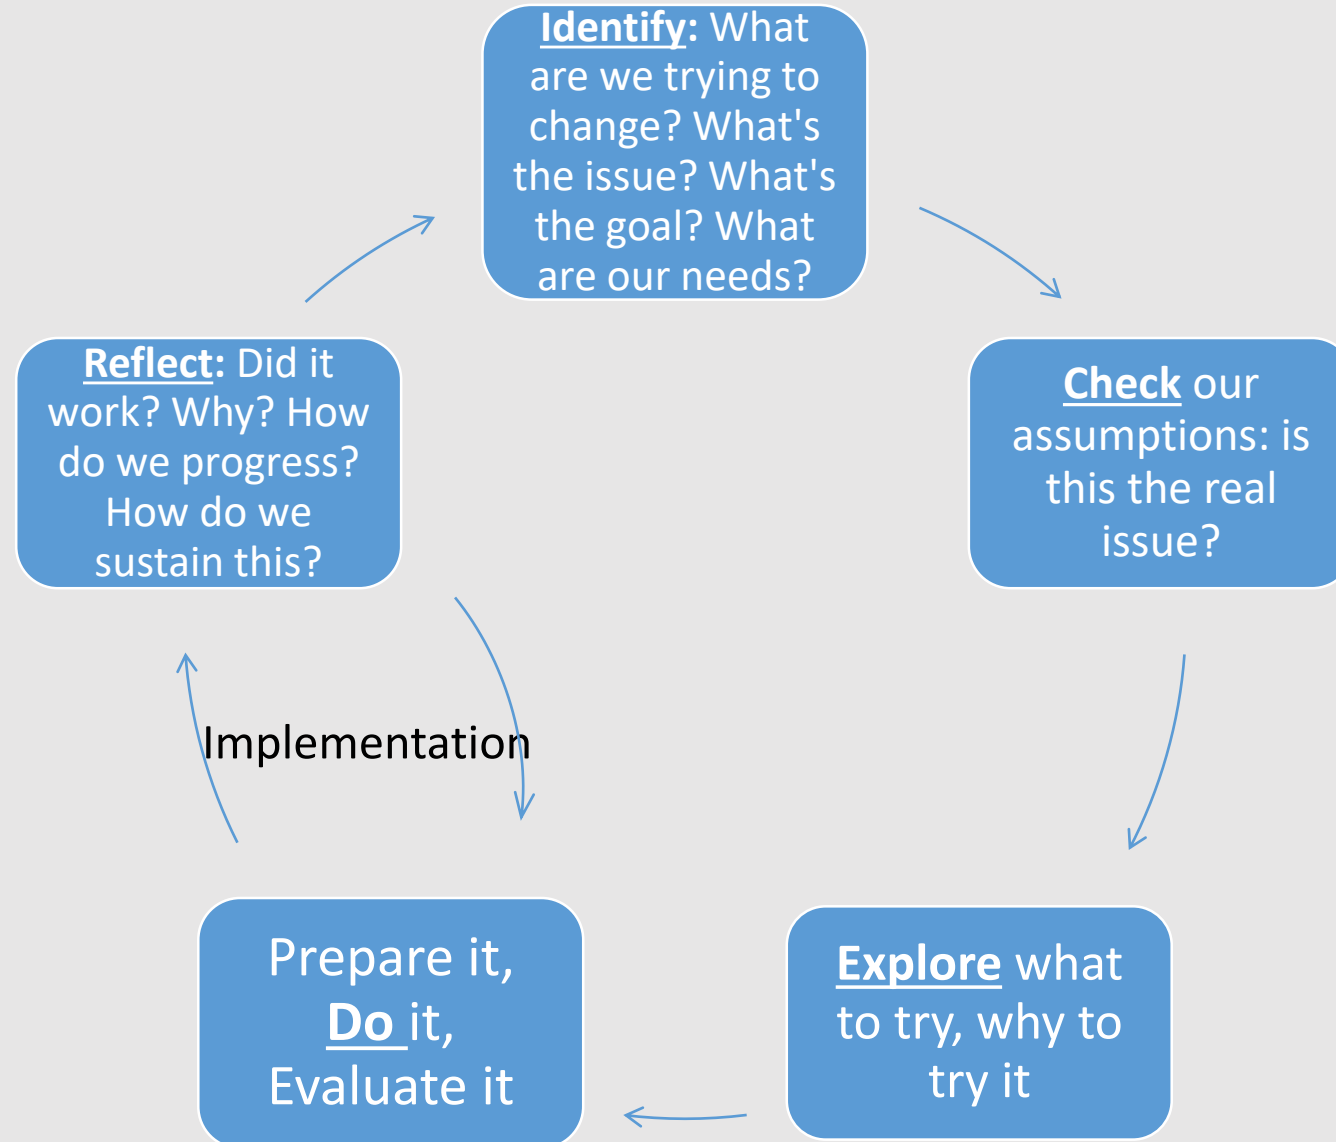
Identify: What are we trying to change? What's the issue? What's the goal? What are our needs?

Check our assumptions: is this the real issue?

Explore what to try, why to try it

Prepare it, Do it, Evaluate it

Implementation

Reflect: Did it work? Why? How do we progress? How do we sustain this?